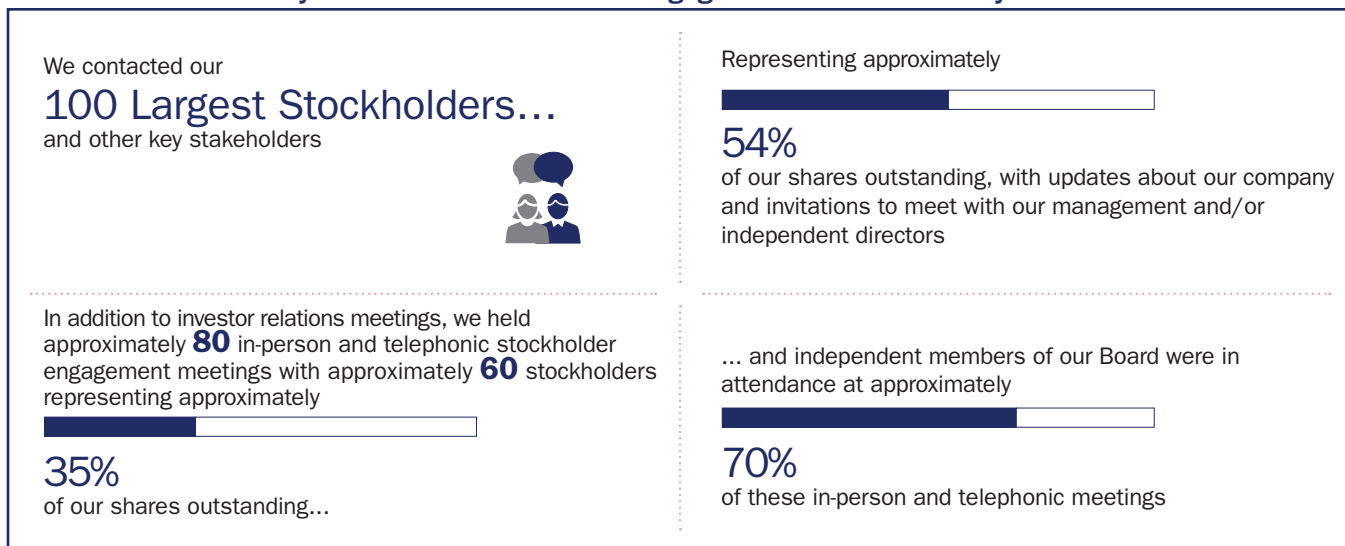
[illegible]

We contacted our

100 Largest Stockholders…
and other key stakeholders

Representing approximately

54%
of our shares outstanding, with updates about our company and invitations to meet with our management and/or independent directors

In addition to investor relations meetings, we held approximately **80** in-person and telephonic stockholder engagement meetings with approximately **60** stockholders representing approximately

35%
of our shares outstanding…

… and independent members of our Board were in attendance at approximately

70%
of these in-person and telephonic meetings